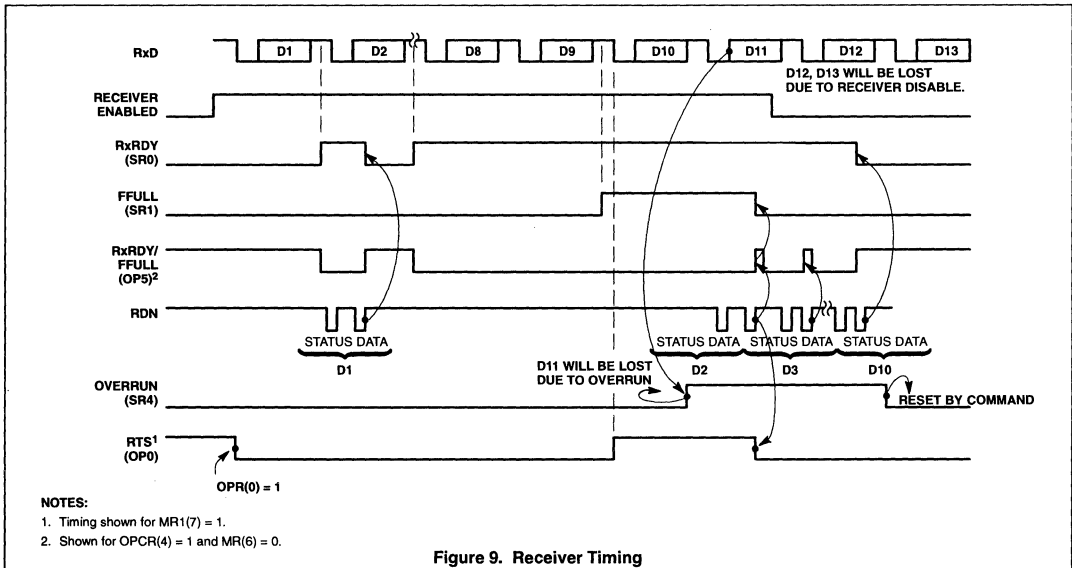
RxD

D1 D2 D8 D9 D10 D11 D12 D13

D12, D13 WILL BE LOST DUE TO RECEIVER DISABLE.

RECEIVER ENABLED

RxRDY (SR0)

FFULL (SR1)

RxRDY/ FFULL (OP5)$^2$

RDN

STATUS DATA
D1

STATUS DATA
D2

STATUS DATA
D3

STATUS DATA
D10

D11 WILL BE LOST DUE TO OVERRUN

OVERRUN (SR4)

RESET BY COMMAND

RTS$^1$ (OP0)

OPR(0) = 1

NOTES:
1. Timing shown for MR1(7) = 1.
2. Shown for OPCR(4) = 1 and MR(6) = 0.

Figure 9. Receiver Timing